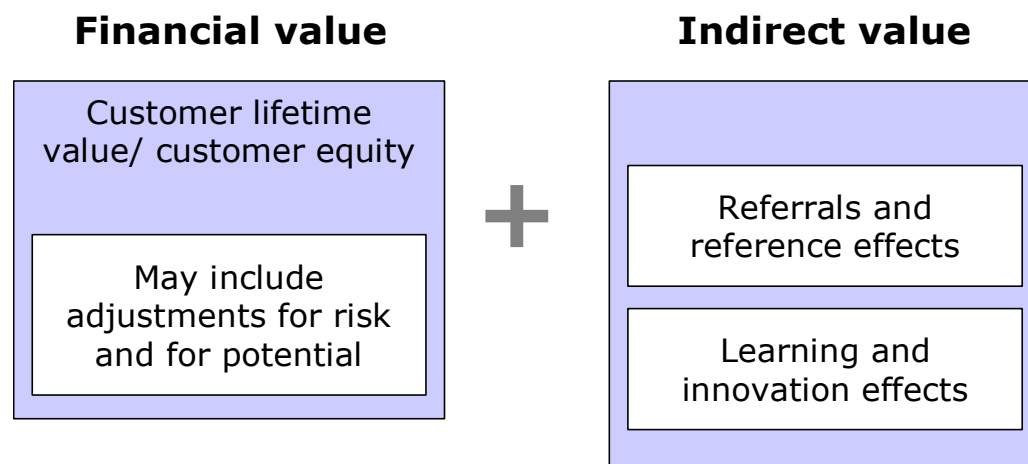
**Financial value**

Customer lifetime value/ customer equity

May include adjustments for risk and for potential

+

**Indirect value**

Referrals and reference effects

Learning and innovation effects